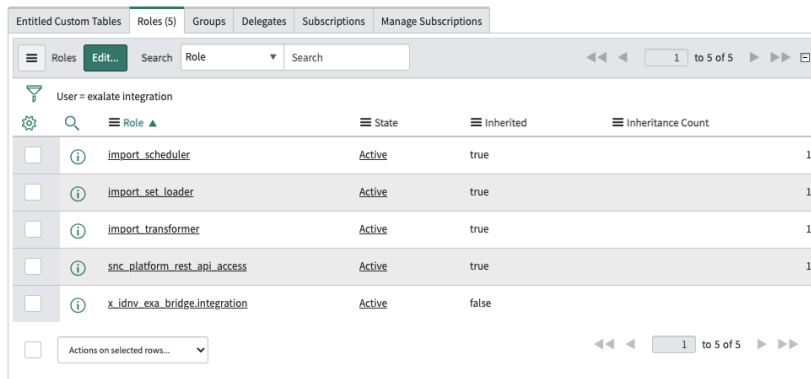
Entitled Custom Tables | Roles (5) | Groups | Delegates | Subscriptions | Manage Subscriptions

Roles Edit... Search Role Search

1 to 5 of 5

User = exalate integration

| Role ▲ | State | Inherited | Inheritance Count |
|---|---|---|---|
| import_scheduler | Active | true | 1 |
| import_set_loader | Active | true | 1 |
| import_transformer | Active | true | 1 |
| snc_platform_rest_api_access | Active | true | 1 |
| x_idnv_exa_bridge.integration | Active | false | |

Actions on selected rows...

1 to 5 of 5